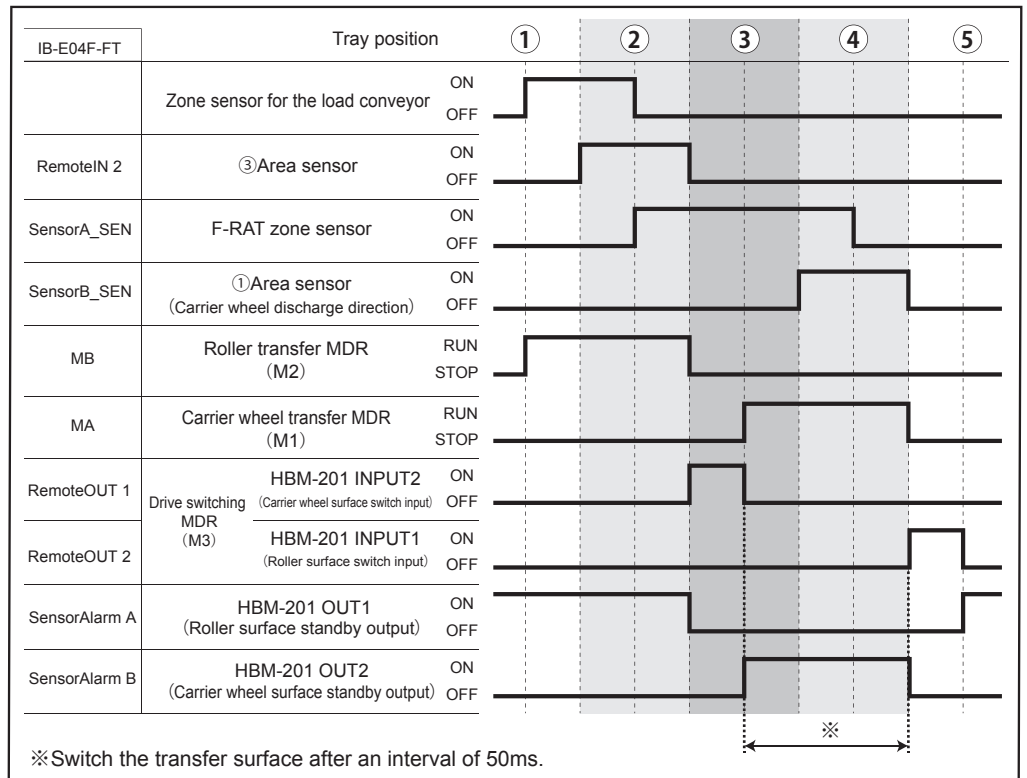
| IB-E04F-FT | Tray position | | ① ② ③ ④ ⑤ |
|---|---|---|---|
| | Zone sensor for the load conveyor | ON OFF | |
| RemoteIN 2 | ③Area sensor | ON OFF | |
| SensorA_SEN | F-RAT zone sensor | ON OFF | |
| SensorB_SEN | ①Area sensor (Carrier wheel discharge direction) | ON OFF | |
| MB | Roller transfer MDR (M2) | RUN STOP | |
| MA | Carrier wheel transfer MDR (M1) | RUN STOP | |
| RemoteOUT 1 | Drive switching MDR (M3) HBM-201 INPUT2 (Carrier wheel surface switch input) | ON OFF | |
| RemoteOUT 2 | Drive switching MDR (M3) HBM-201 INPUT1 (Roller surface switch input) | ON OFF | |
| SensorAlarm A | HBM-201 OUT1 (Roller surface standby output) | ON OFF | |
| SensorAlarm B | HBM-201 OUT2 (Carrier wheel surface standby output) | ON OFF | |

※

※Switch the transfer surface after an interval of 50ms.